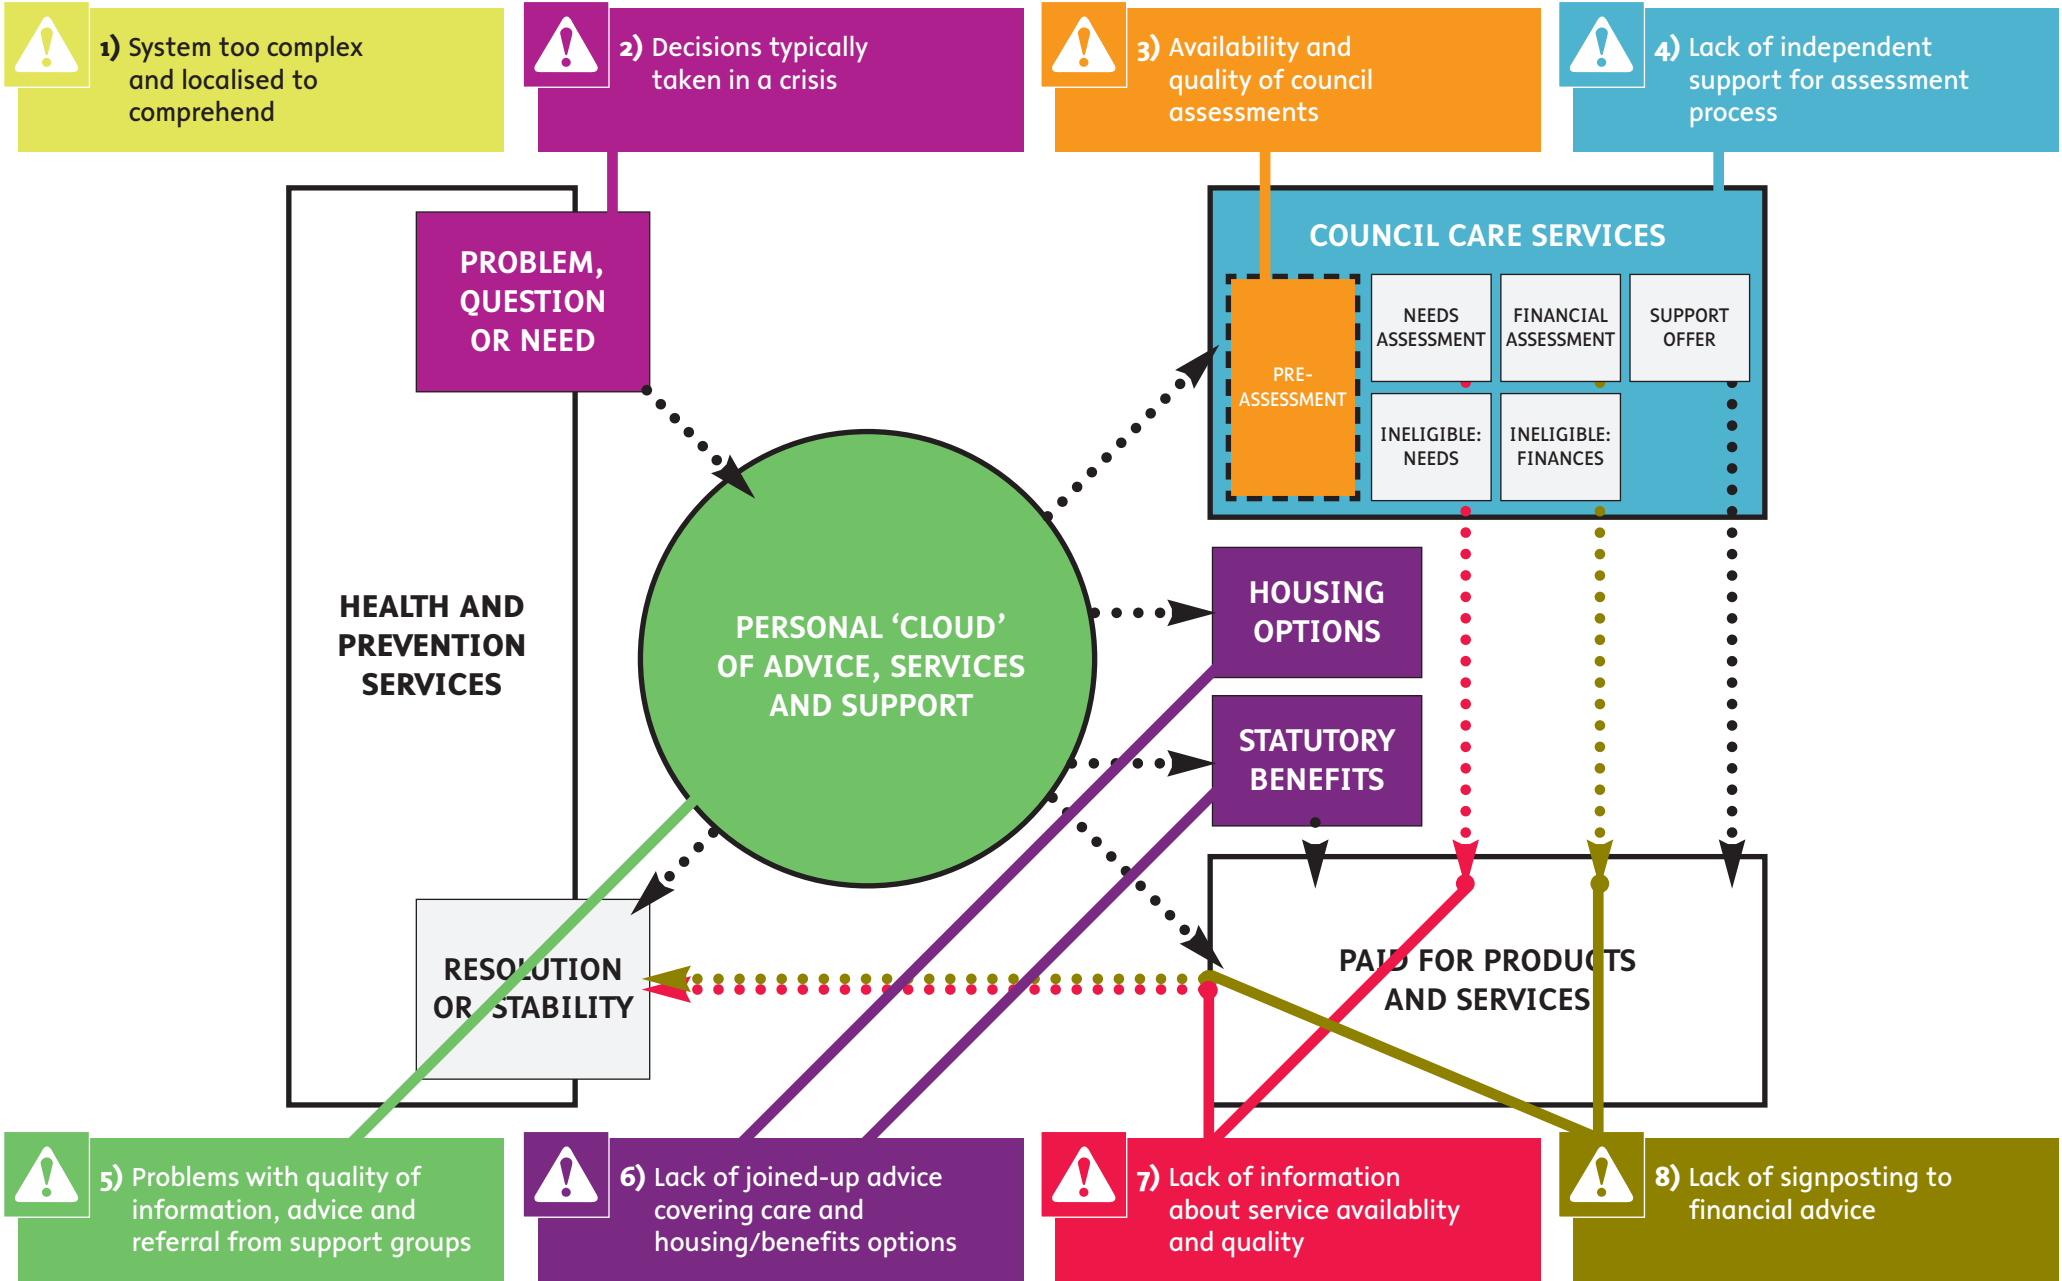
1) System too complex and localised to comprehend

2) Decisions typically taken in a crisis

3) Availability and quality of council assessments

4) Lack of independent support for assessment process

PROBLEM, QUESTION OR NEED

COUNCIL CARE SERVICES

PRE-ASSESSMENT

NEEDS ASSESSMENT

FINANCIAL ASSESSMENT

SUPPORT OFFER

INELIGIBLE: NEEDS

INELIGIBLE: FINANCES

HEALTH AND PREVENTION SERVICES

PERSONAL 'CLOUD' OF ADVICE, SERVICES AND SUPPORT

HOUSING OPTIONS

STATUTORY BENEFITS

RESOLUTION OR STABILITY

PAID FOR PRODUCTS AND SERVICES

5) Problems with quality of information, advice and referral from support groups

6) Lack of joined-up advice covering care and housing/benefits options

7) Lack of information about service availablity and quality

8) Lack of signposting to financial advice